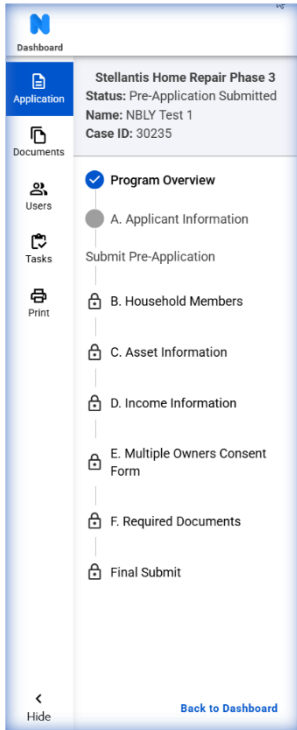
Dashboard

Application

Documents

Users

Tasks

Print

Stellantis Home Repair Phase 3
Status: Pre-Application Submitted
Name: NBLY Test 1
Case ID: 30235

Program Overview

A. Applicant Information

Submit Pre-Application

B. Household Members

C. Asset Information

D. Income Information

E. Multiple Owners Consent Form

F. Required Documents

Final Submit

Hide

Back to Dashboard